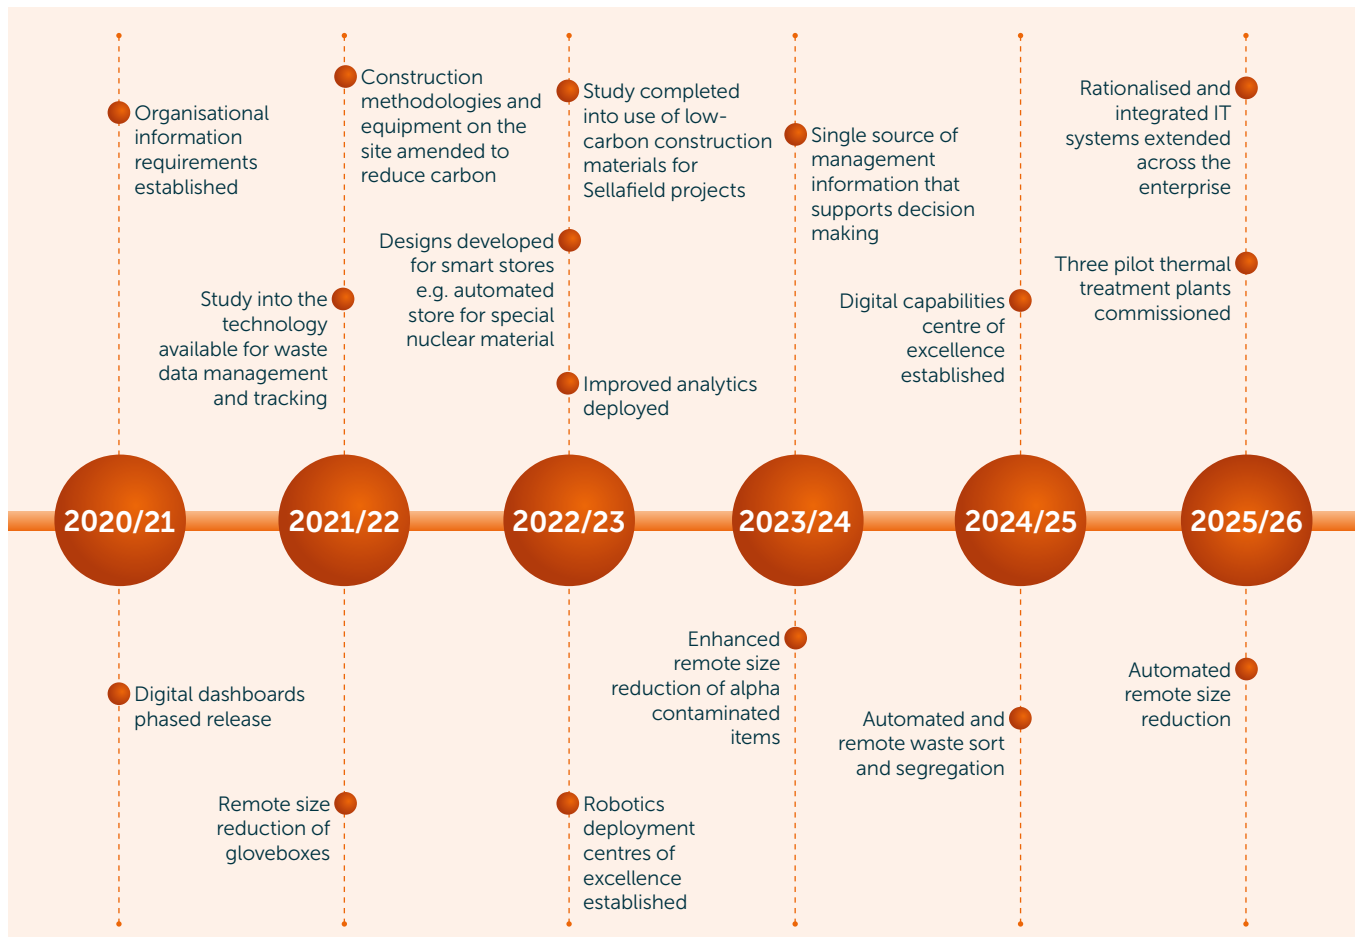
Organisational information requirements established

Construction methodologies and equipment on the site amended to reduce carbon

Study into the technology available for waste data management and tracking

Study completed into use of low-carbon construction materials for Sellafield projects

Designs developed for smart stores e.g. automated store for special nuclear material

Improved analytics deployed

Single source of management information that supports decision making

Digital capabilities centre of excellence established

Rationalised and integrated IT systems extended across the enterprise

Three pilot thermal treatment plants commissioned

2020/21

2021/22

2022/23

2023/24

2024/25

2025/26

Digital dashboards phased release

Remote size reduction of gloveboxes

Enhanced remote size reduction of alpha contaminated items

Robotics deployment centres of excellence established

Automated and remote waste sort and segregation

Automated remote size reduction